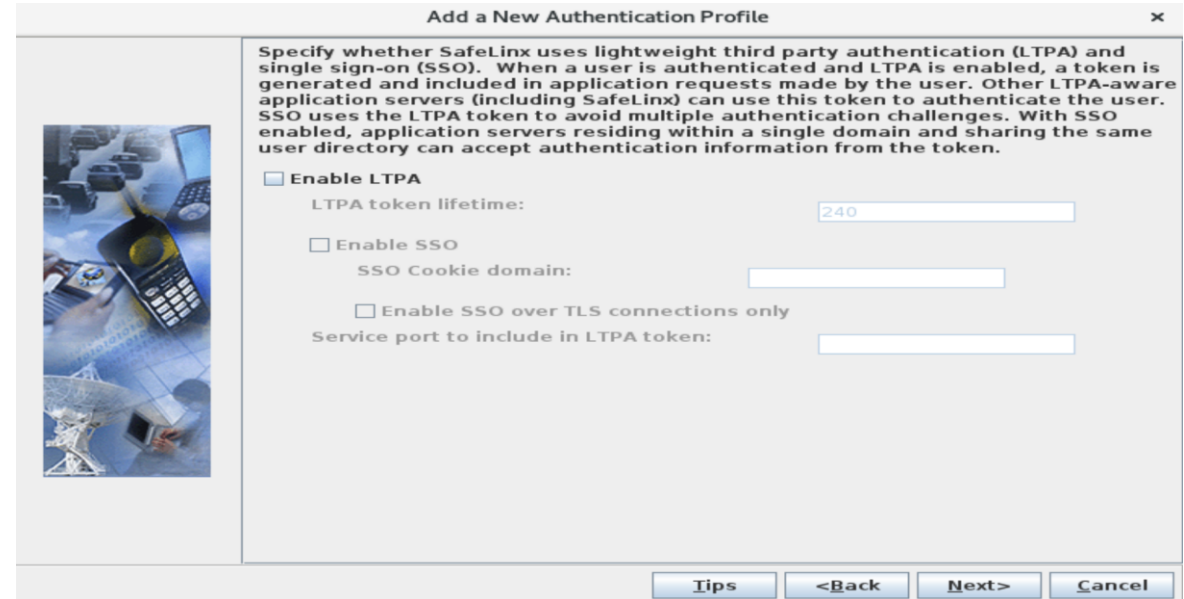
Add a New Authentication Profile ×

Specify whether SafeLinx uses lightweight third party authentication (LTPA) and single sign-on (SSO). When a user is authenticated and LTPA is enabled, a token is generated and included in application requests made by the user. Other LTPA-aware application servers (including SafeLinx) can use this token to authenticate the user. SSO uses the LTPA token to avoid multiple authentication challenges. With SSO enabled, application servers residing within a single domain and sharing the same user directory can accept authentication information from the token.

Enable LTPA

LTPA token lifetime: 240

Enable SSO

SSO Cookie domain:

Enable SSO over TLS connections only

Service port to include in LTPA token:

Tips <Back Next> Cancel